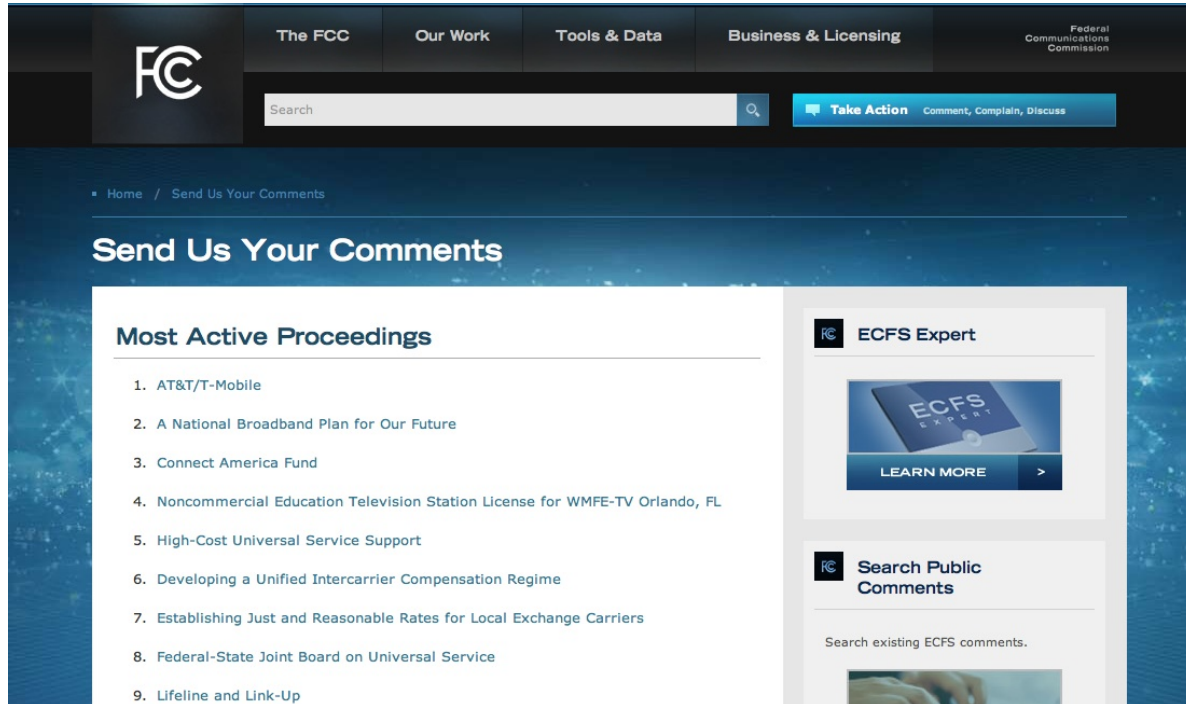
FCC

The FCC | Our Work | Tools & Data | Business & Licensing

Federal Communications Commission

Search

Take Action Comment, Complain, Discuss

Home / Send Us Your Comments

Send Us Your Comments

Most Active Proceedings

1. AT&T/T-Mobile
2. A National Broadband Plan for Our Future
3. Connect America Fund
4. Noncommercial Education Television Station License for WMFE-TV Orlando, FL
5. High-Cost Universal Service Support
6. Developing a Unified Intercarrier Compensation Regime
7. Establishing Just and Reasonable Rates for Local Exchange Carriers
8. Federal-State Joint Board on Universal Service
9. Lifeline and Link-Up

FC ECFS Expert

ECFS EXPERT

LEARN MORE >

FC Search Public Comments

Search existing ECFS comments.